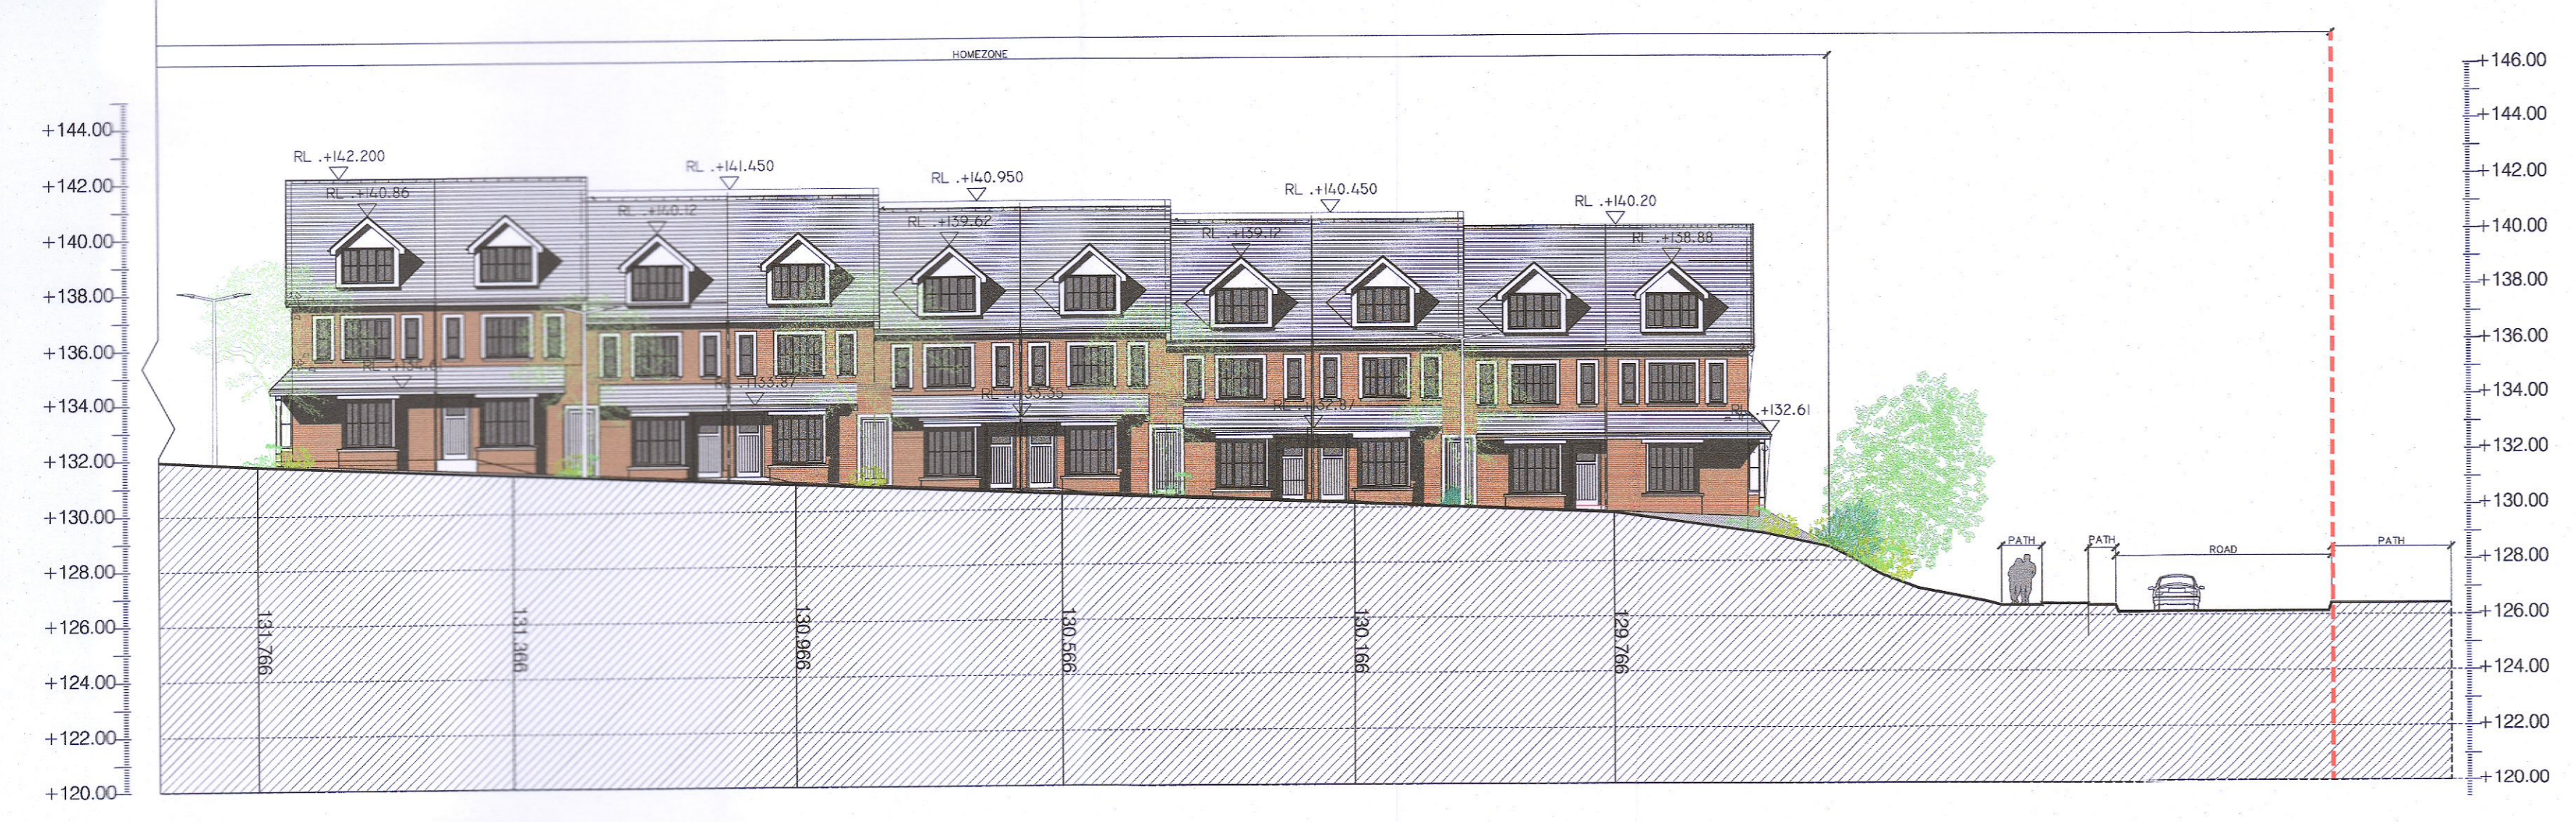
HOMEZONE

+144.00
+142.00
+140.00
+138.00
+136.00
+134.00
+132.00
+130.00
+128.00
+126.00
+124.00
+122.00
+120.00

RL .+142.200
RL .+140.86
RL .+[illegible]
RL .+141.450
RL .+140.12
RL .+133.87
RL .+140.950
RL .+139.62
RL .+133.35
RL .+140.450
RL .+139.12
RL .+132.87
RL .+140.20
RL .+138.88
RL .+132.61

131.766
131.366
130.966
130.566
130.166
129.766

PATH
PATH
ROAD
PATH

+146.00
+144.00
+142.00
+140.00
+138.00
+136.00
+134.00
+132.00
+130.00
+128.00
+126.00
+124.00
+122.00
+120.00